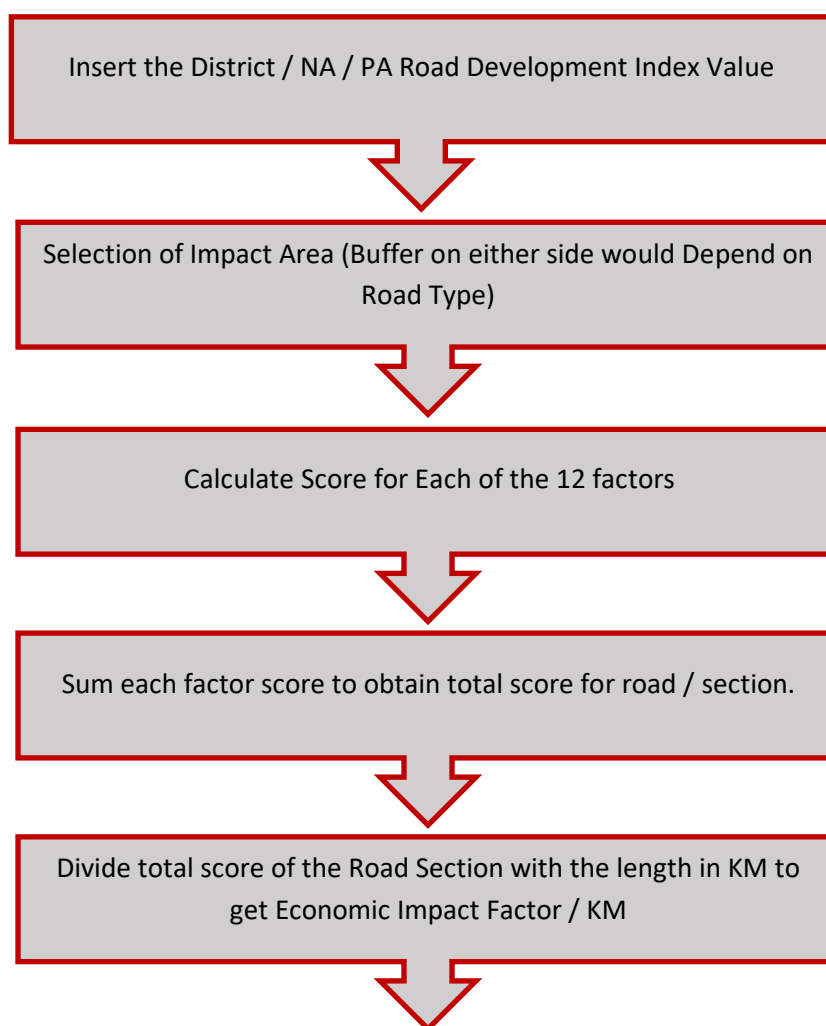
Insert the District / NA / PA Road Development Index Value

Selection of Impact Area (Buffer on either side would Depend on Road Type)

Calculate Score for Each of the 12 factors

Sum each factor score to obtain total score for road / section.

Divide total score of the Road Section with the length in KM to get Economic Impact Factor / KM